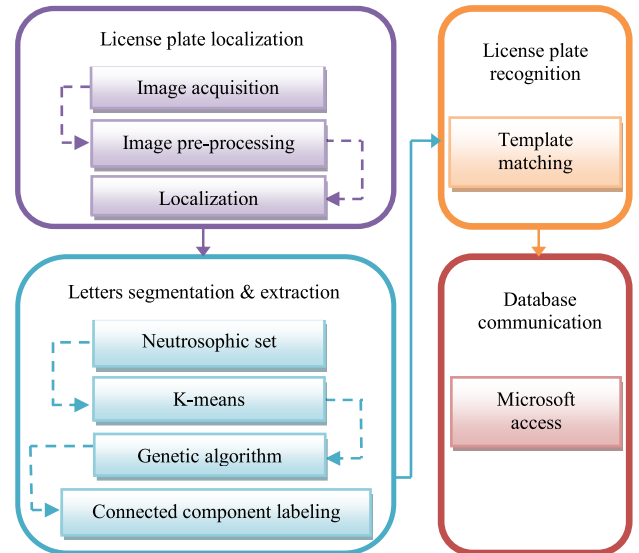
License plate localization

Image acquisition

Image pre-processing

Localization

License plate recognition

Template matching

Letters segmentation & extraction

Neutrosophic set

K-means

Genetic algorithm

Connected component labeling

Database communication

Microsoft access